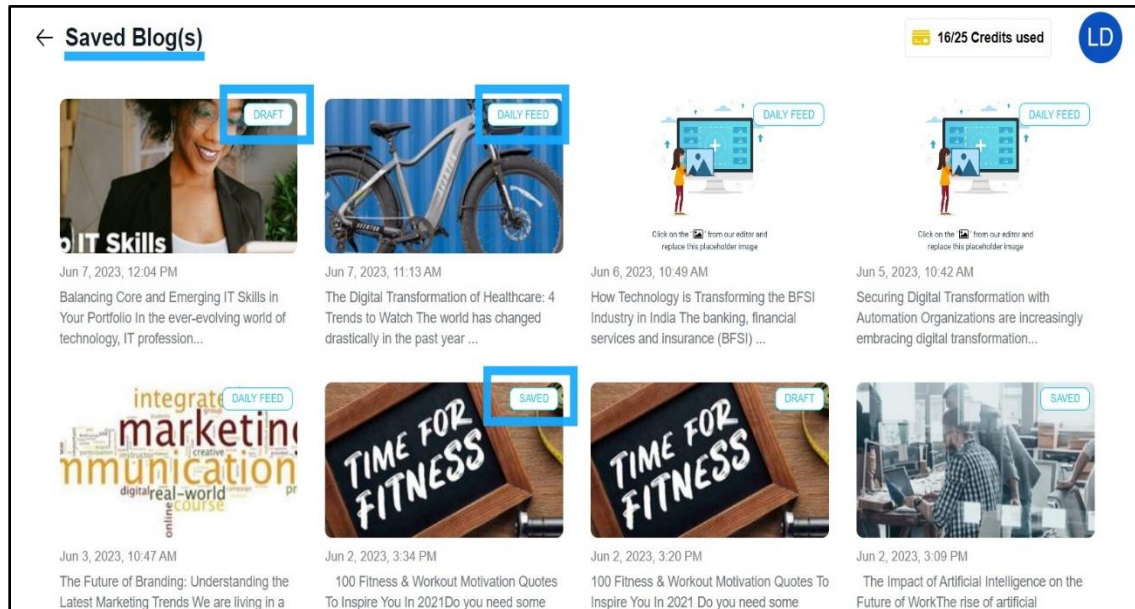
← Saved Blog(s)

16/25 Credits used

LD

DRAFT

IT Skills

Jun 7, 2023, 12:04 PM

Balancing Core and Emerging IT Skills in Your Portfolio In the ever-evolving world of technology, IT profession...

DAILY FEED

Jun 7, 2023, 11:13 AM

The Digital Transformation of Healthcare: 4 Trends to Watch The world has changed drastically in the past year ...

DAILY FEED

Click on the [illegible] from our editor and replace this placeholder image

Jun 6, 2023, 10:49 AM

How Technology is Transforming the BFSI Industry in India The banking, financial services and insurance (BFSI) ...

DAILY FEED

Click on the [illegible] from our editor and replace this placeholder image

Jun 5, 2023, 10:42 AM

Securing Digital Transformation with Automation Organizations are increasingly embracing digital transformation...

DAILY FEED

integrate marketing mmunication digital real-world course creative online

Jun 3, 2023, 10:47 AM

The Future of Branding: Understanding the Latest Marketing Trends We are living in a

SAVED

TIME FOR FITNESS

Jun 2, 2023, 3:34 PM

100 Fitness & Workout Motivation Quotes To Inspire You In 2021Do you need some

DRAFT

TIME FOR FITNESS

Jun 2, 2023, 3:20 PM

100 Fitness & Workout Motivation Quotes To Inspire You In 2021 Do you need some

SAVED

Jun 2, 2023, 3:09 PM

The Impact of Artificial Intelligence on the Future of WorkThe rise of artificial